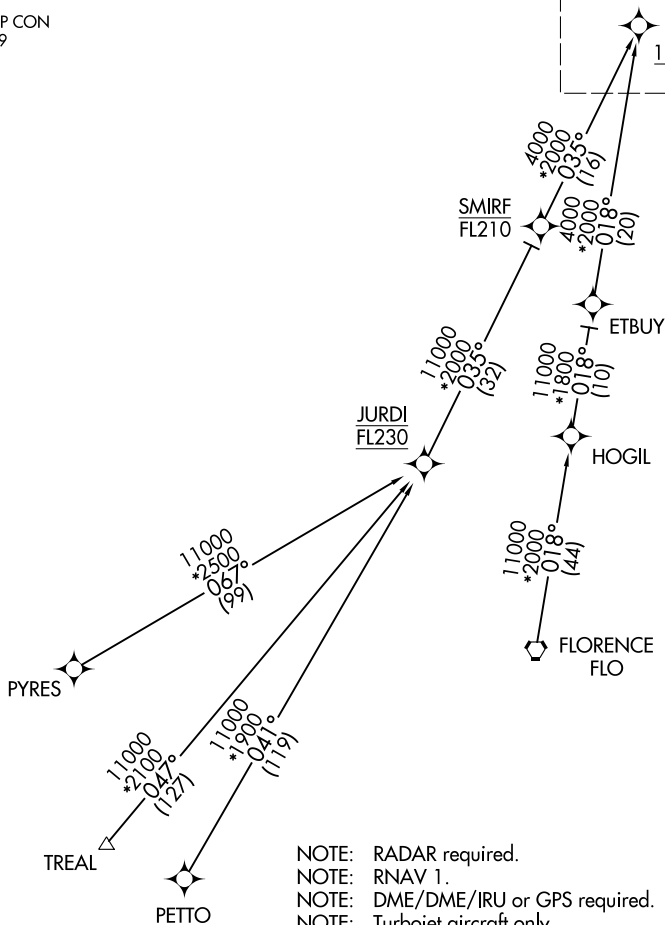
P CON
9

1

4000
*2000
035°
(16)

SMIRF
FL210

4000
*2000
018°
(20)

ETBUY

11000
*2000
035°
(32)

11000
*1800
018°
(10)

JURDI
FL230

HOGIL

11000
*2500
067°
(99)

11000
*2000
018°
(44)

FLORENCE
FLO

PYRES

11000
*2100
047°
(127)

11000
*1900
041°
(119)

TREAL

PETTO

NOTE: RADAR required.
NOTE: RNAV 1.
NOTE: DME/DME/IRU or GPS required.
NOTE: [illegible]